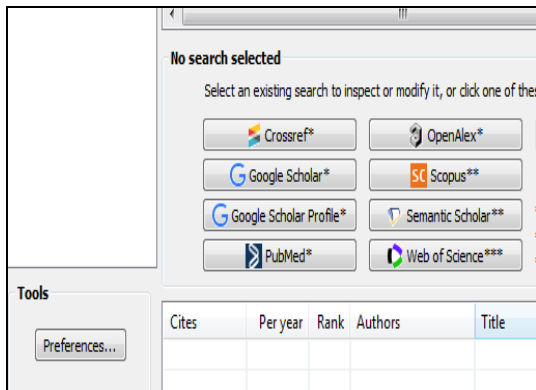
No search selected

Select an existing search to inspect or modify it, or click one of thes

Crossref*
OpenAlex*
Google Scholar*
Scopus**
Google Scholar Profile*
Semantic Scholar**
PubMed*
Web of Science***

Tools

Preferences...

| Cites | Per year | Rank | Authors | Title |
|---|---|---|---|---|
| | | | | |
| | | | | |